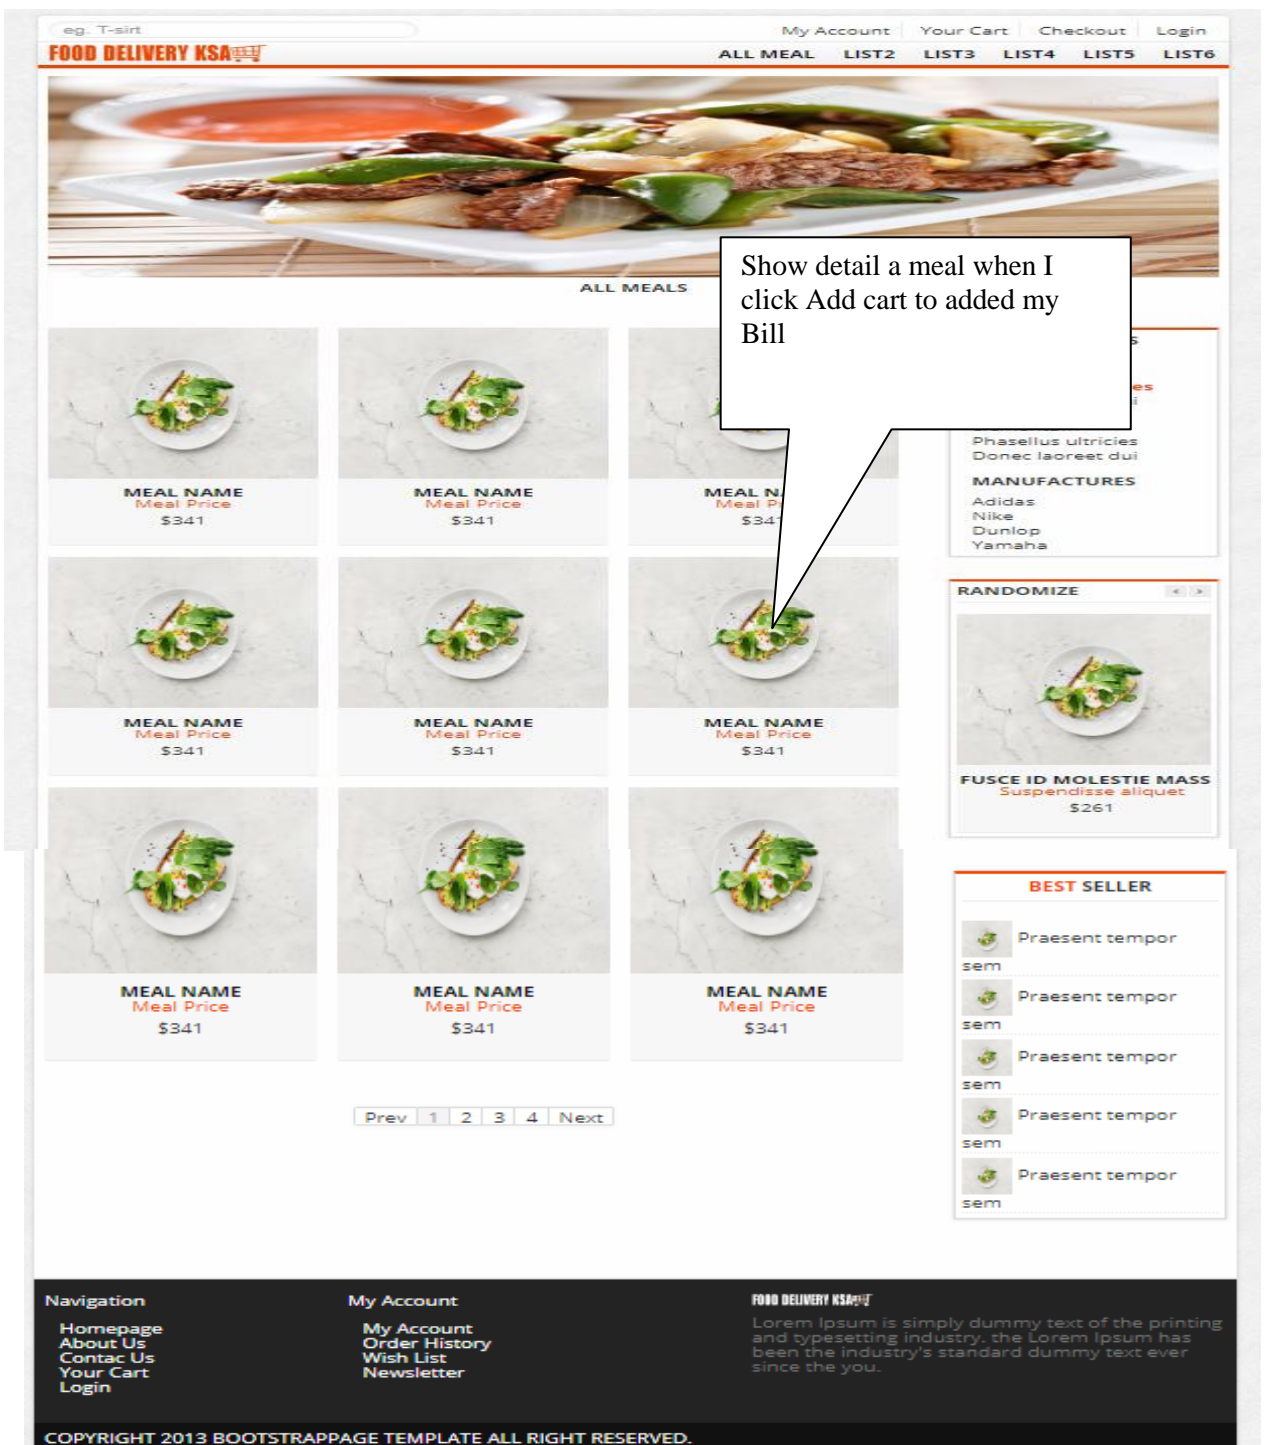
eg. T-sirt

My Account | Your Cart | Checkout | Login

FOOD DELIVERY KSA

ALL MEAL LIST2 LIST3 LIST4 LIST5 LIST6

ALL MEALS

Show detail a meal when I click Add cart to added my Bill

MEAL NAME
Meal Price
$341

MEAL NAME
Meal Price
$341

MEAL N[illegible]
Meal P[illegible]
$341

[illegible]s

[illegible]es
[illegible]i

Phasellus ultricies
Donec laoreet dui

MANUFACTURES
Adidas
Nike
Dunlop
Yamaha

MEAL NAME
Meal Price
$341

MEAL NAME
Meal Price
$341

MEAL NAME
Meal Price
$341

RANDOMIZE

FUSCE ID MOLESTIE MASS
Suspendisse aliquet
$261

MEAL NAME
Meal Price
$341

MEAL NAME
Meal Price
$341

MEAL NAME
Meal Price
$341

BEST SELLER

Praesent tempor sem

Praesent tempor sem

Praesent tempor sem

Praesent tempor sem

Praesent tempor sem

Prev 1 2 3 4 Next

Navigation
Homepage
About Us
Contac Us
Your Cart
Login

My Account
My Account
Order History
Wish List
Newsletter

FOOD DELIVERY KSA

Lorem Ipsum is simply dummy text of the printing and typesetting industry. the Lorem Ipsum has been the industry's standard dummy text ever since the you.

COPYRIGHT 2013 BOOTSTRAPPAGE TEMPLATE ALL RIGHT RESERVED.